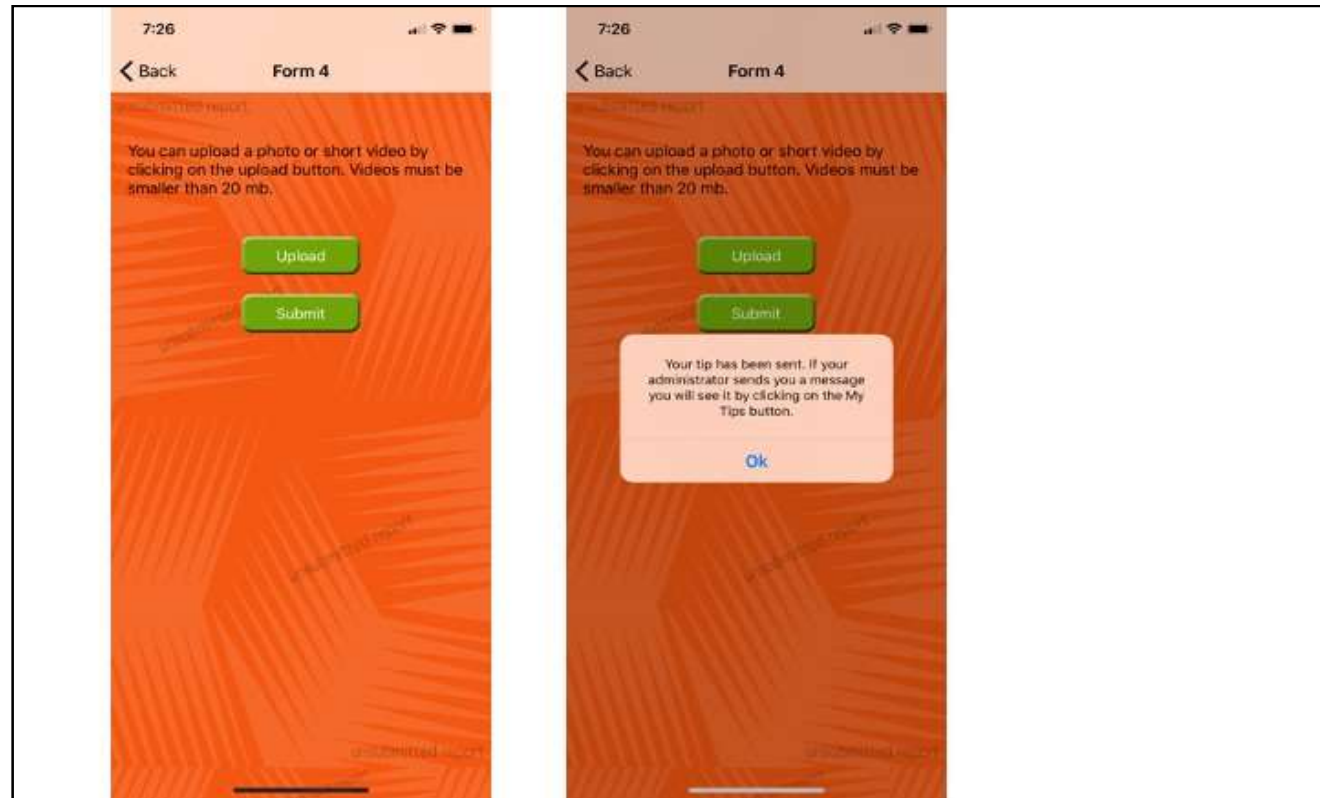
7:26

Back

Form 4

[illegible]

You can upload a photo or short video by clicking on the upload button. Videos must be smaller than 20 mb.

Upload

Submit

7:26

Back

Form 4

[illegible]

You can upload a photo or short video by clicking on the upload button. Videos must be smaller than 20 mb.

Upload

Submit

Your tip has been sent. If your administrator sends you a message you will see it by clicking on the My Tips button.

Ok